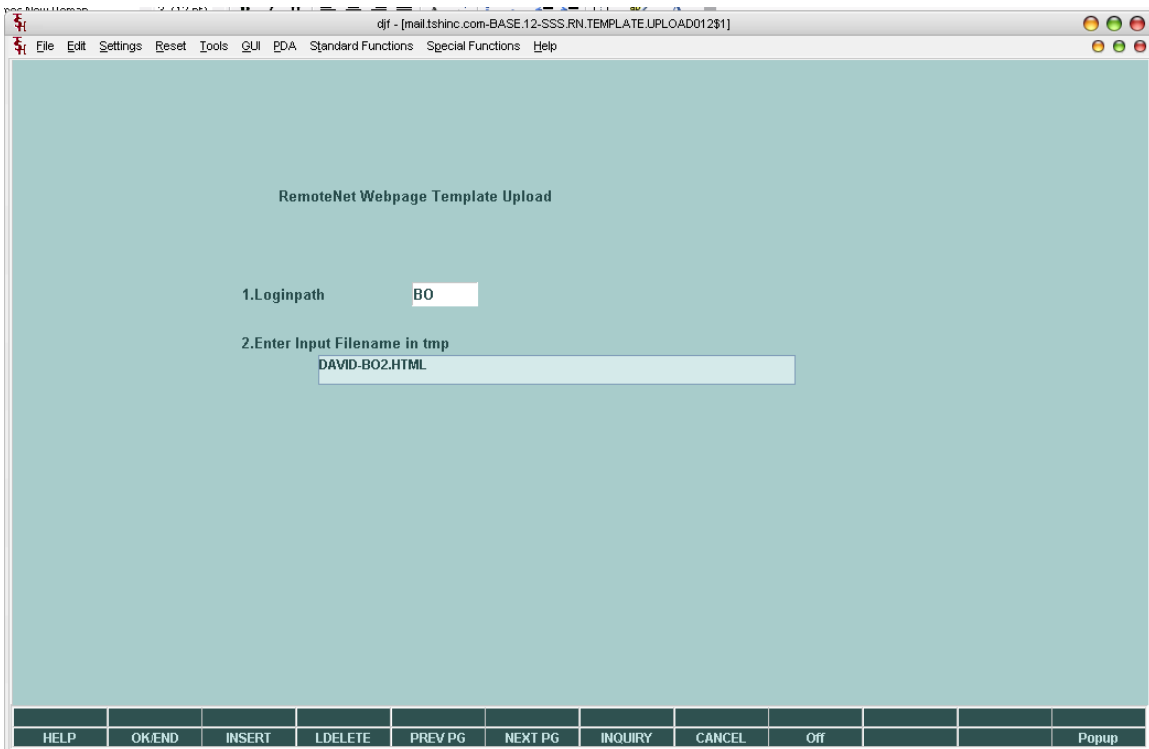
djf - [mail.tshinc.com-BASE.12-SSS.RN.TEMPLATE.UPLOAD012$1]

File Edit Settings Reset Tools GUI PDA Standard Functions Special Functions Help

RemoteNet Webpage Template Upload

1.Loginpath BO

2.Enter Input Filename in tmp
DAVID-BO2.HTML

HELP OK/END INSERT LDELETE PREV PG NEXT PG INQUIRY CANCEL Off Popup